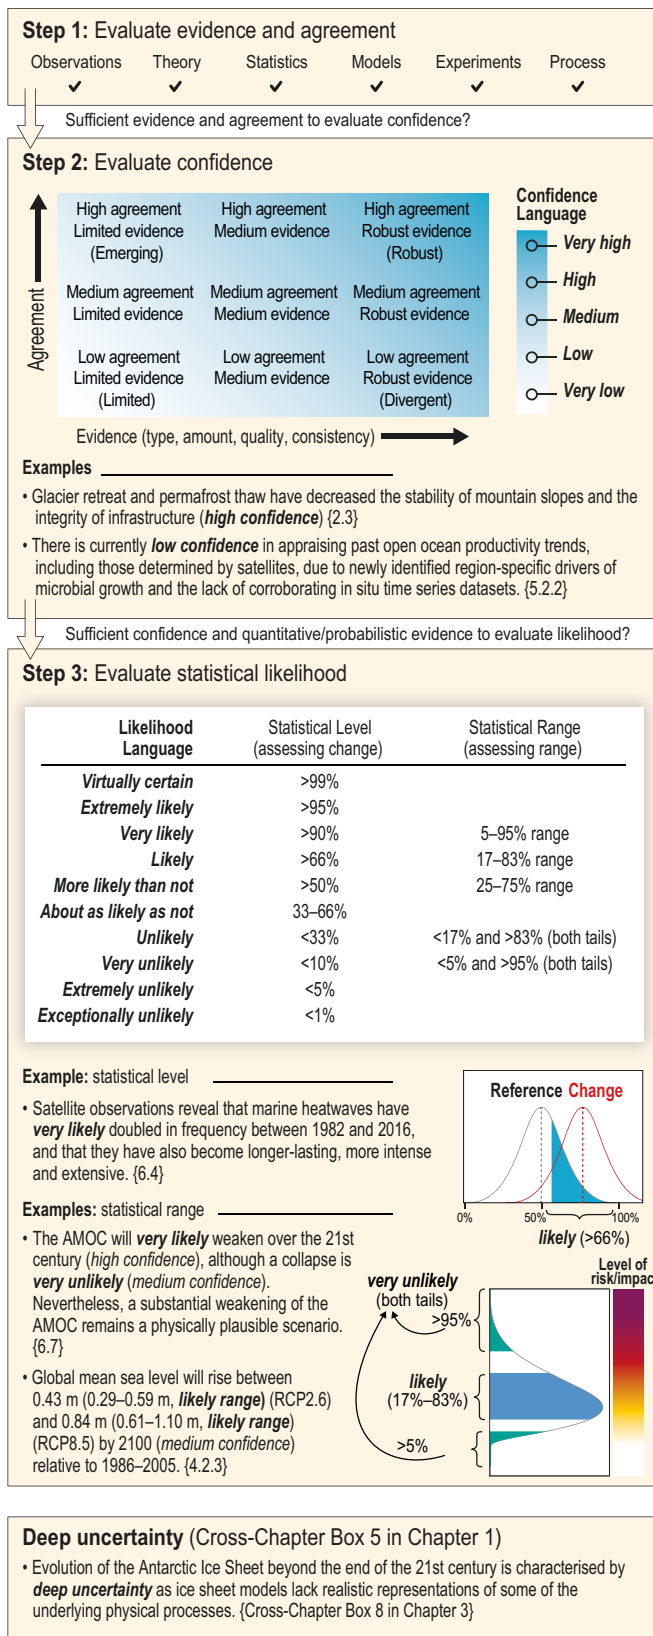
**Step 1:** Evaluate evidence and agreement

Observations ✓ Theory ✓ Statistics ✓ Models ✓ Experiments ✓ Process ✓

Sufficient evidence and agreement to evaluate confidence?

**Step 2:** Evaluate confidence

Agreement

| High agreement Limited evidence (Emerging) | High agreement Medium evidence | High agreement Robust evidence (Robust) |
|---|---|---|
| Medium agreement Limited evidence | Medium agreement Medium evidence | Medium agreement Robust evidence |
| Low agreement Limited evidence (Limited) | Low agreement Medium evidence | Low agreement Robust evidence (Divergent) |

Evidence (type, amount, quality, consistency)

Confidence Language
Very high
High
Medium
Low
Very low

**Examples**

• Glacier retreat and permafrost thaw have decreased the stability of mountain slopes and the integrity of infrastructure (***high confidence***) {2.3}

• There is currently ***low confidence*** in appraising past open ocean productivity trends, including those determined by satellites, due to newly identified region-specific drivers of microbial growth and the lack of corroborating in situ time series datasets. {5.2.2}

Sufficient confidence and quantitative/probabilistic evidence to evaluate likelihood?

**Step 3:** Evaluate statistical likelihood

| Likelihood Language | Statistical Level (assessing change) | Statistical Range (assessing range) |
|---|---|---|
| *Virtually certain* | >99% | |
| *Extremely likely* | >95% | |
| *Very likely* | >90% | 5–95% range |
| *Likely* | >66% | 17–83% range |
| *More likely than not* | >50% | 25–75% range |
| *About as likely as not* | 33–66% | |
| *Unlikely* | <33% | <17% and >83% (both tails) |
| *Very unlikely* | <10% | <5% and >95% (both tails) |
| *Extremely unlikely* | <5% | |
| *Exceptionally unlikely* | <1% | |

**Example:** statistical level

• Satellite observations reveal that marine heatwaves have ***very likely*** doubled in frequency between 1982 and 2016, and that they have also become longer-lasting, more intense and extensive. {6.4}

Reference Change
0% 50% 100%
*likely* (>66%)

**Examples:** statistical range

• The AMOC will ***very likely*** weaken over the 21st century (*high confidence*), although a collapse is ***very unlikely*** (*medium confidence*). Nevertheless, a substantial weakening of the AMOC remains a physically plausible scenario. {6.7}

• Global mean sea level will rise between 0.43 m (0.29–0.59 m, ***likely range***) (RCP2.6) and 0.84 m (0.61–1.10 m, ***likely range***) (RCP8.5) by 2100 (*medium confidence*) relative to 1986–2005. {4.2.3}

*very unlikely* (both tails)
>95%
*likely* (17%–83%)
>5%
Level of risk/impac

**Deep uncertainty** (Cross-Chapter Box 5 in Chapter 1)

• Evolution of the Antarctic Ice Sheet beyond the end of the 21st century is characterised by ***deep uncertainty*** as ice sheet models lack realistic representations of some of the underlying physical processes. {Cross-Chapter Box 8 in Chapter 3}